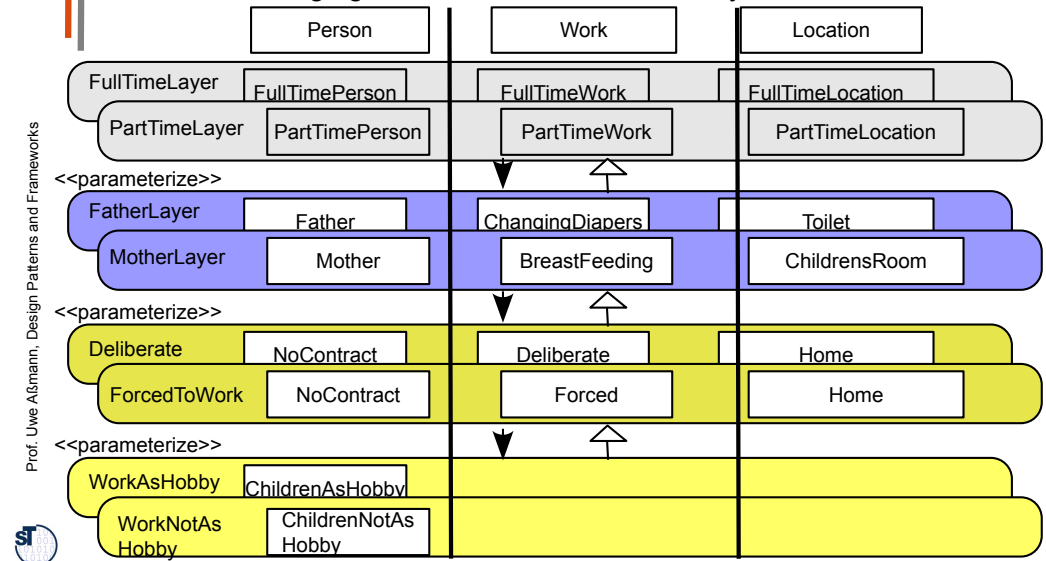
Person
Work
Location

FullTimeLayer
FullTimePerson
FullTimeWork
FullTimeLocation
PartTimeLayer
PartTimePerson
PartTimeWork
PartTimeLocation

<<parameterize>>

FatherLayer
Father
ChangingDiapers
Toilet
MotherLayer
Mother
BreastFeeding
ChildrensRoom

<<parameterize>>

Deliberate
NoContract
Deliberate
Home
ForcedToWork
NoContract
Forced
Home

<<parameterize>>

WorkAsHobby
ChildrenAsHobby
WorkNotAs Hobby
ChildrenNotAs Hobby

Prof. Uwe Aßmann, Design Patterns and Frameworks